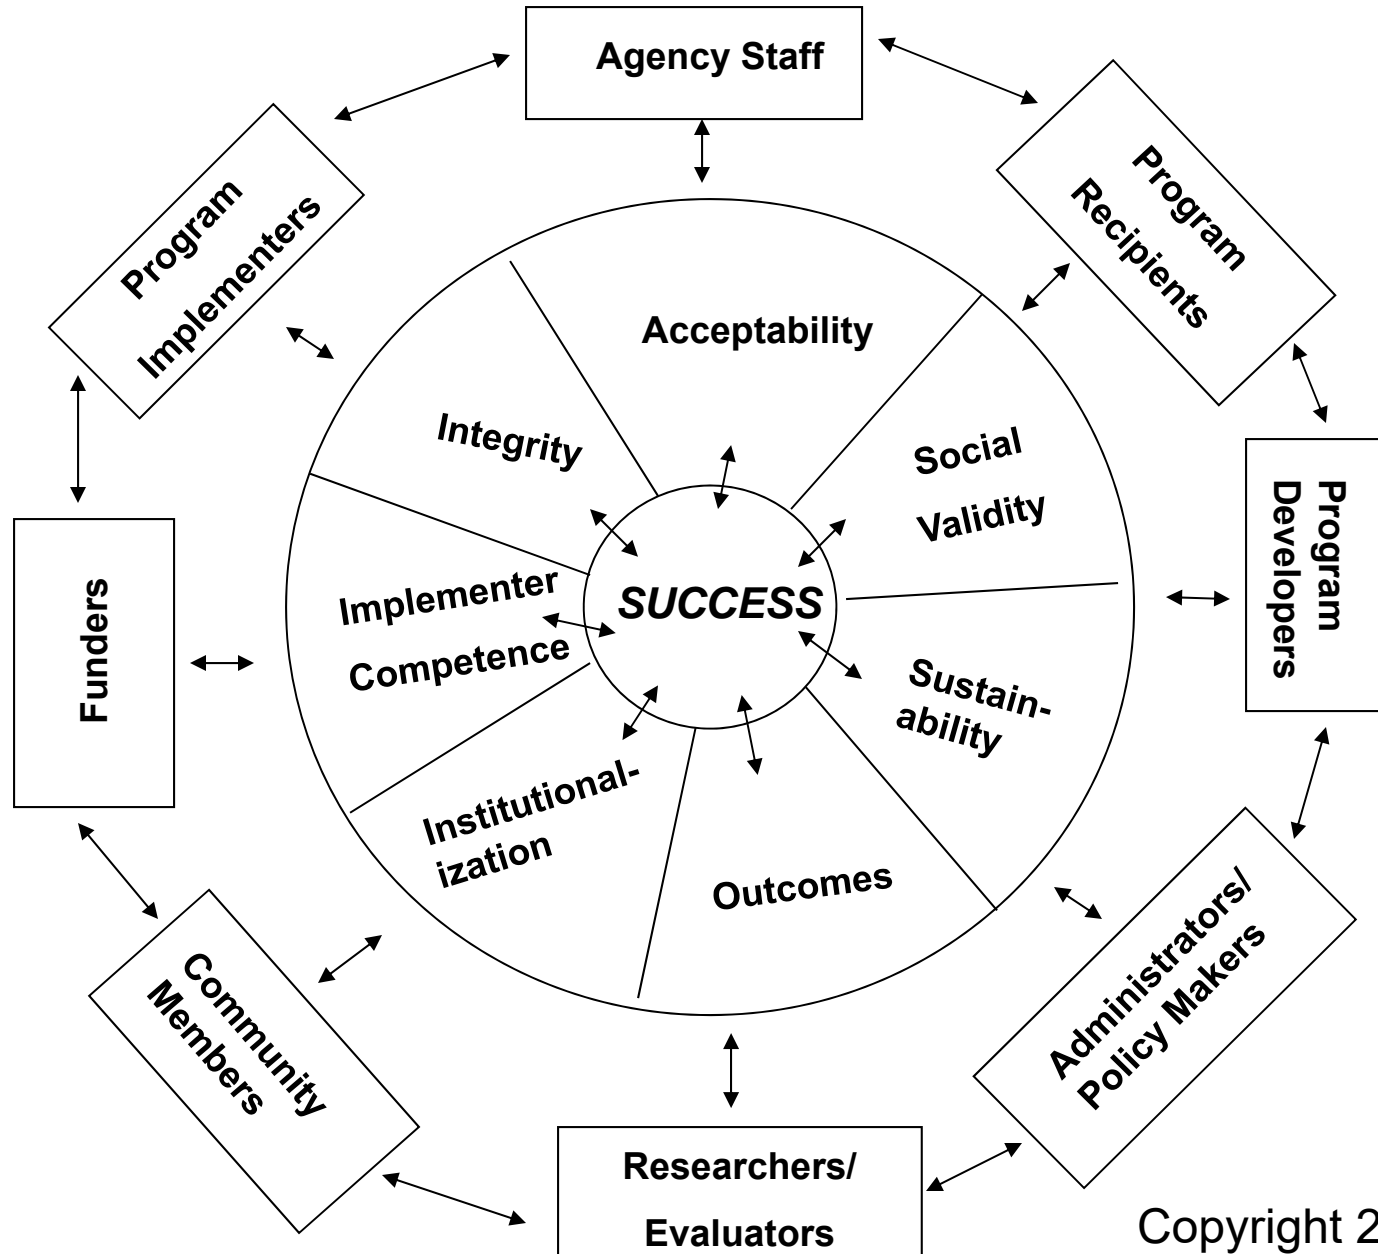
Agency Staff

Program Recipients

Program Developers

Administrators/ Policy Makers

Researchers/ Evaluators

Community Members

Funders

Program Implementers

Acceptability

Social Validity

Sustainability

Outcomes

Institutionalization

Implementer Competence

Integrity

SUCCESS

Copyright 2